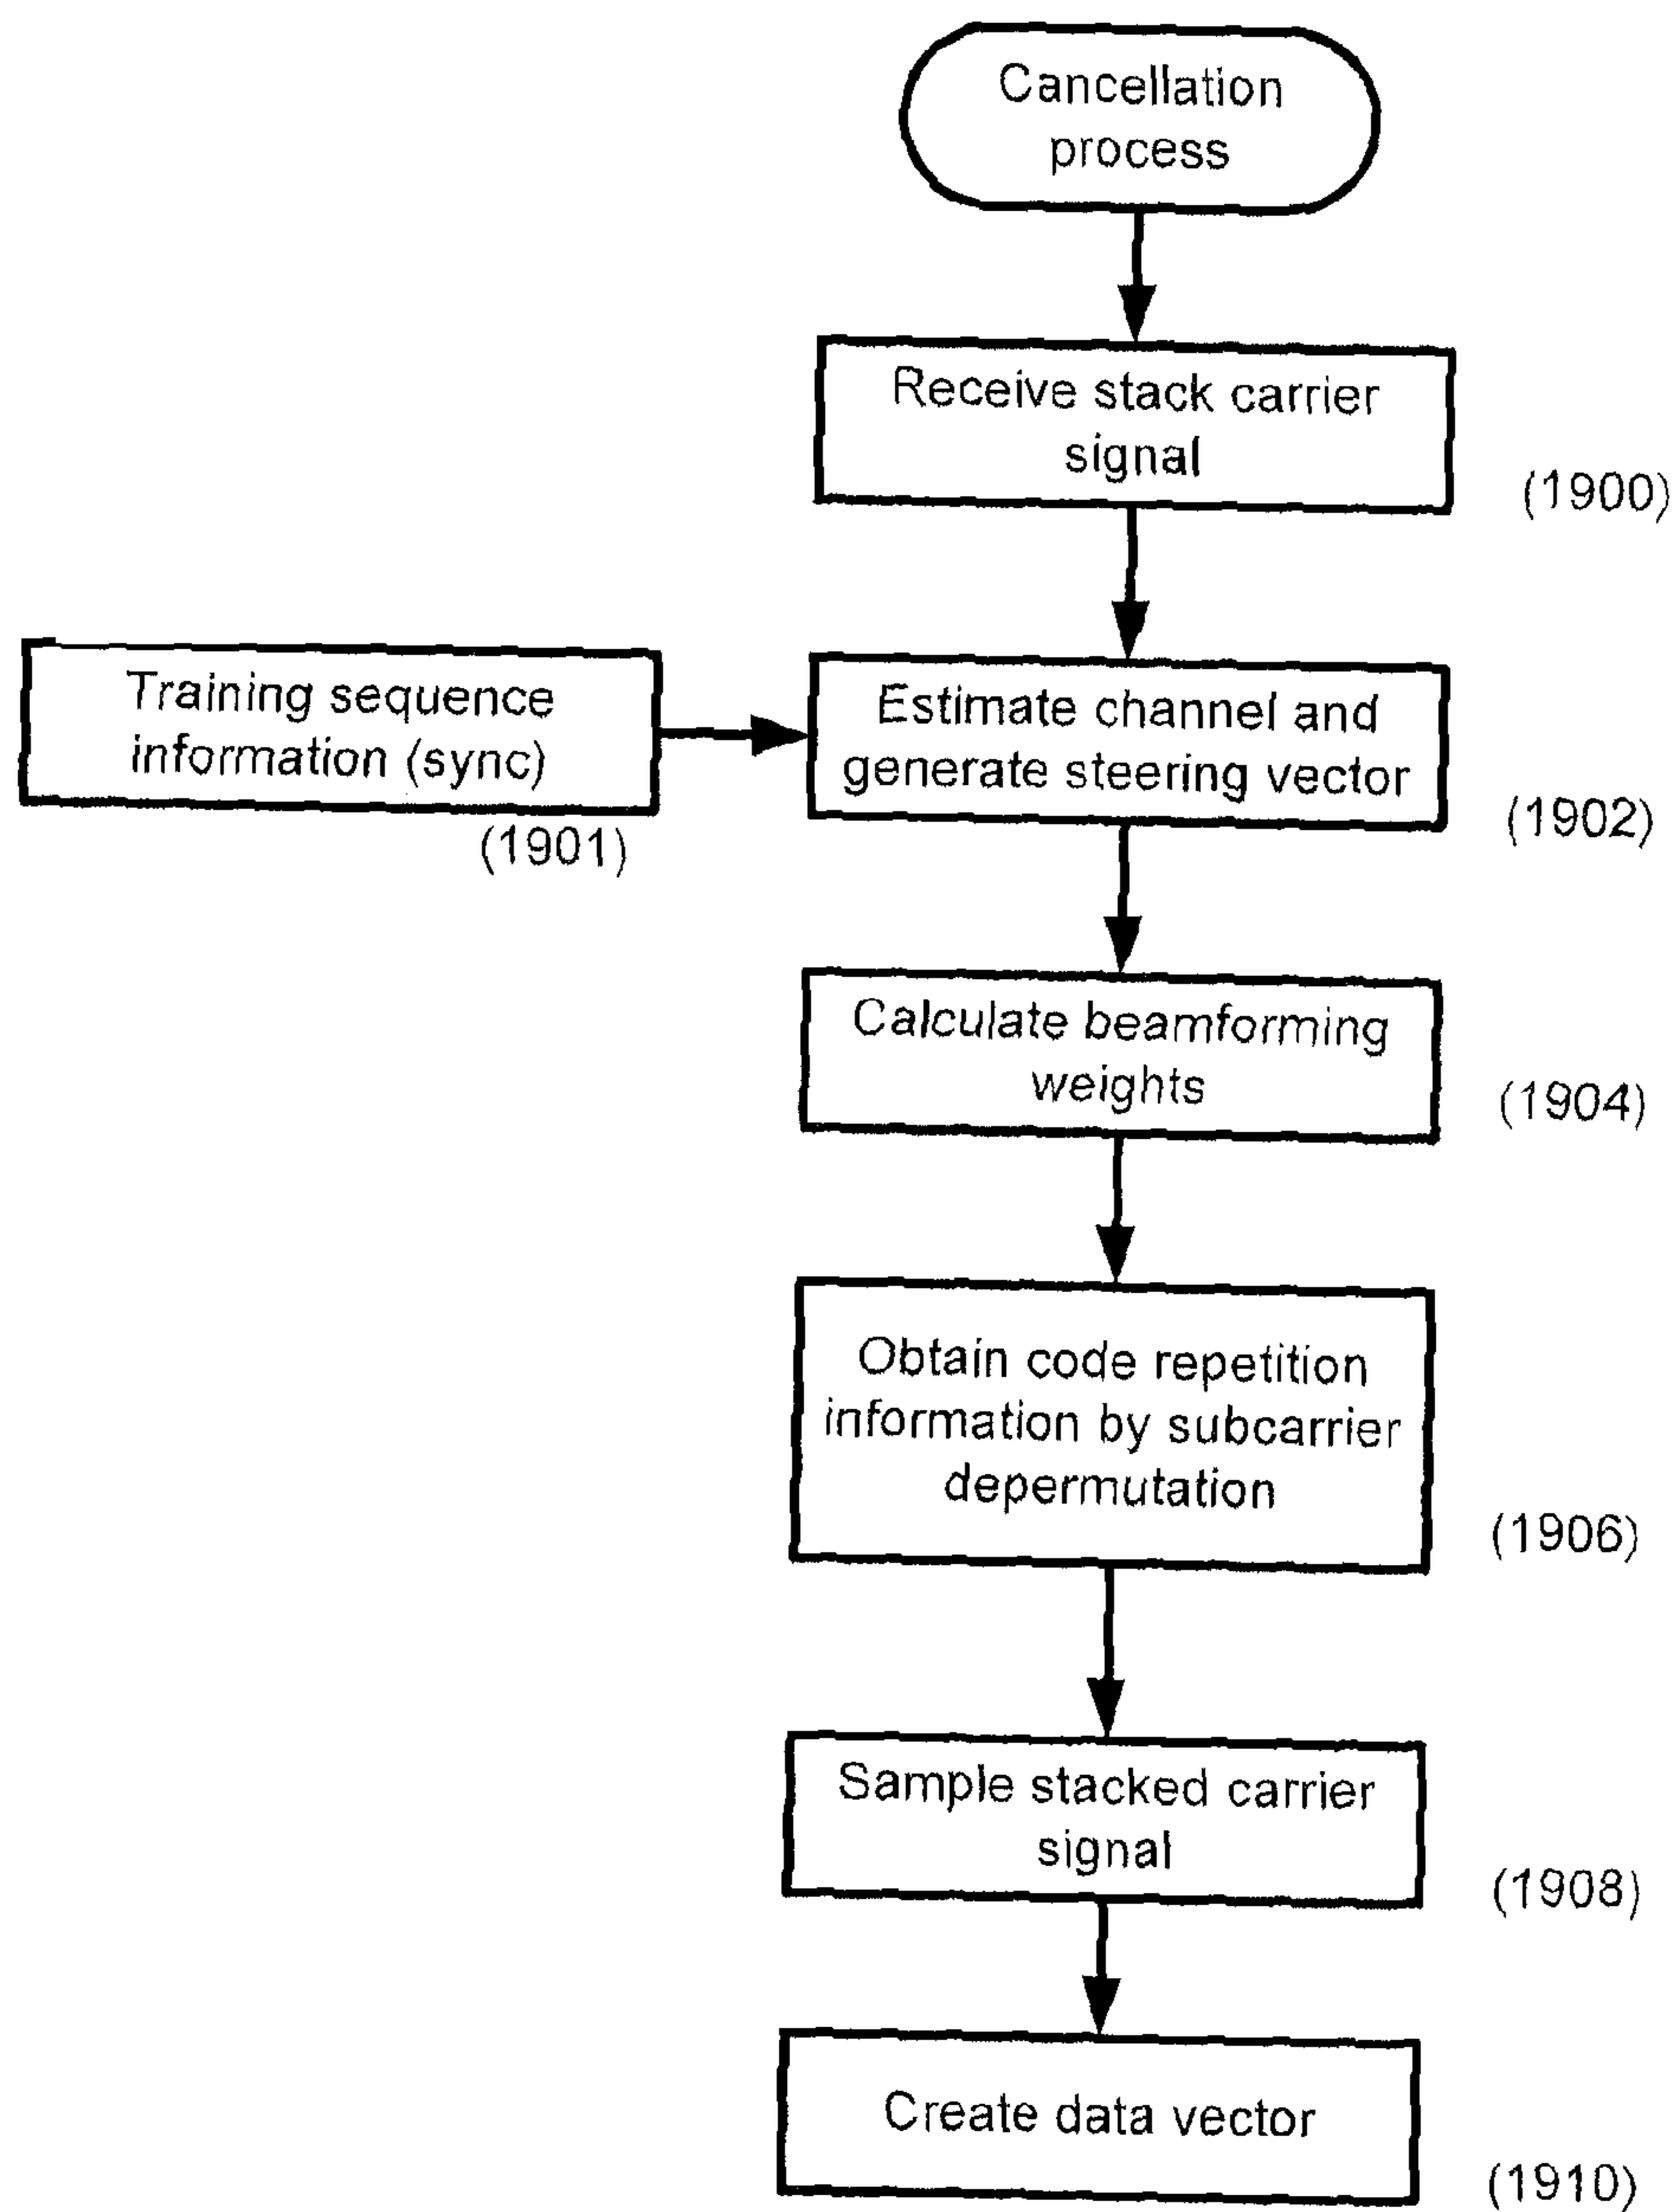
Cancellation process

Receive stack carrier signal

(1900)

Training sequence information (sync)

(1901)

Estimate channel and generate steering vector

(1902)

Calculate beamforming weights

(1904)

Obtain code repetition information by subcarrier depermutation

(1906)

Sample stacked carrier signal

(1908)

Create data vector

(1910)